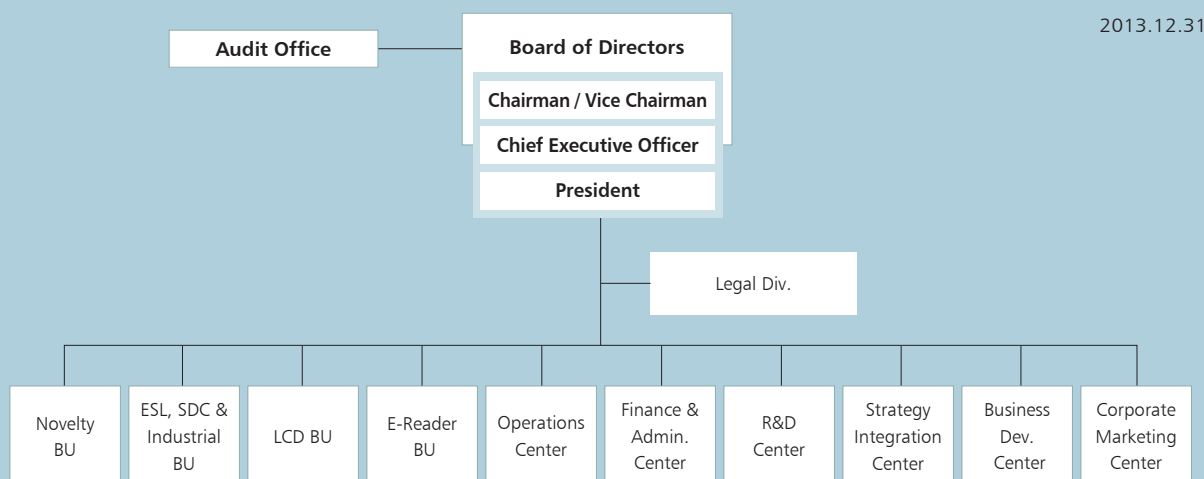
2013.12.31

Audit Office

Board of Directors

Chairman / Vice Chairman

Chief Executive Officer

President

Legal Div.

Novelty BU

ESL, SDC & Industrial BU

LCD BU

E-Reader BU

Operations Center

Finance & Admin. Center

R&D Center

Strategy Integration Center

Business Dev. Center

Corporate Marketing Center